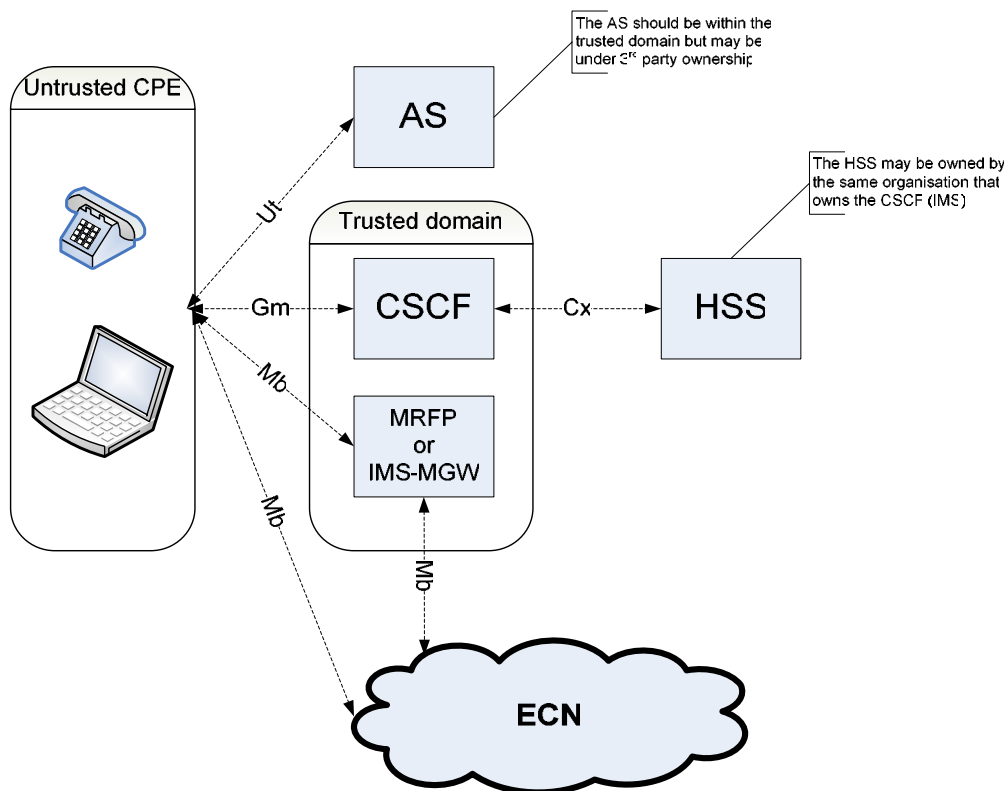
The AS should be within the trusted domain but may be under 3rd party ownership

Untrusted CPE

AS

The HSS may be owned by the same organisation that owns the CSCF (IMS)

Ut

Trusted domain

Gm

CSCF

Cx

HSS

Mb

MRFP or IMS-MGW

Mb

Mb

ECN